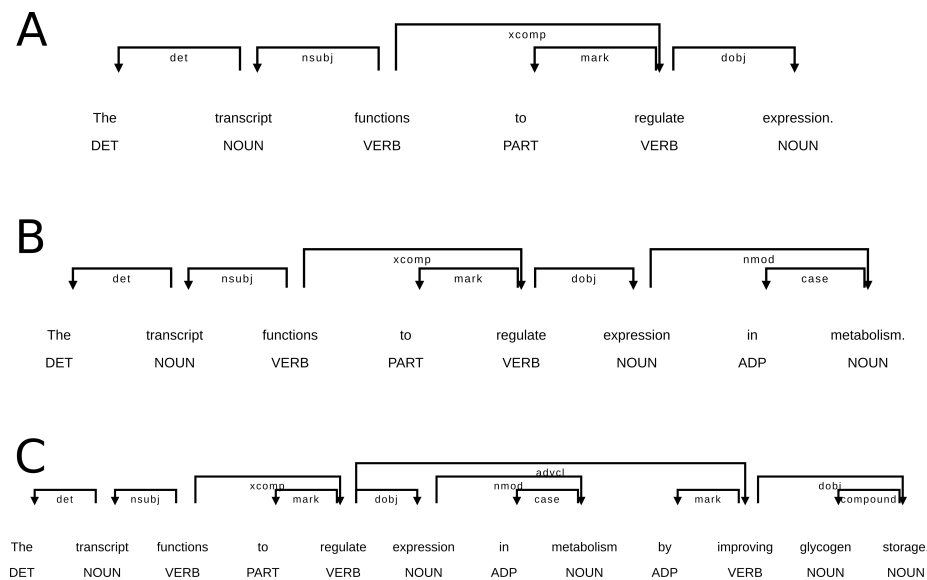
A

det nsubj xcomp mark dobj

The DET
transcript NOUN
functions VERB
to PART
regulate VERB
expression. NOUN

B

det nsubj xcomp mark dobj nmod case

The DET
transcript NOUN
functions VERB
to PART
regulate VERB
expression NOUN
in ADP
metabolism. NOUN

C

advcl
det nsubj xcomp mark dobj nmod case mark dobj compound

The DET
transcript NOUN
functions VERB
to PART
regulate VERB
expression NOUN
in ADP
metabolism NOUN
by ADP
improving VERB
glycogen NOUN
storage. NOUN